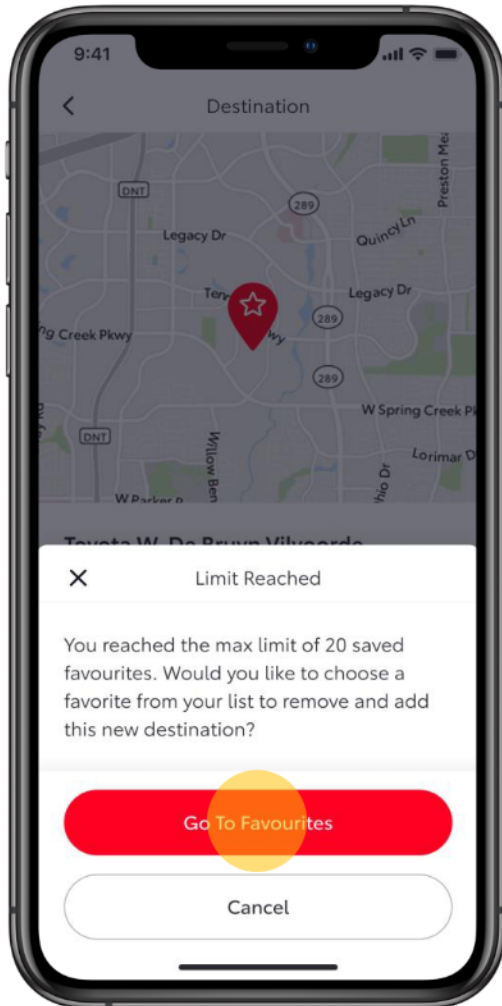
9:41

Destination

DNT
289
Preston Mea
Legacy Dr
Quincy Ln
Ten
wy
Legacy Dr
g Creek Pkwy
289
289
W Spring Creek Pk
DNT
Willow Ben
Lorimar D
W Parker R
hio Dr

Toyota W. De Bruyn Vilvoorde

Limit Reached

You reached the max limit of 20 saved favourites. Would you like to choose a favorite from your list to remove and add this new destination?

Go To Favourites

Cancel